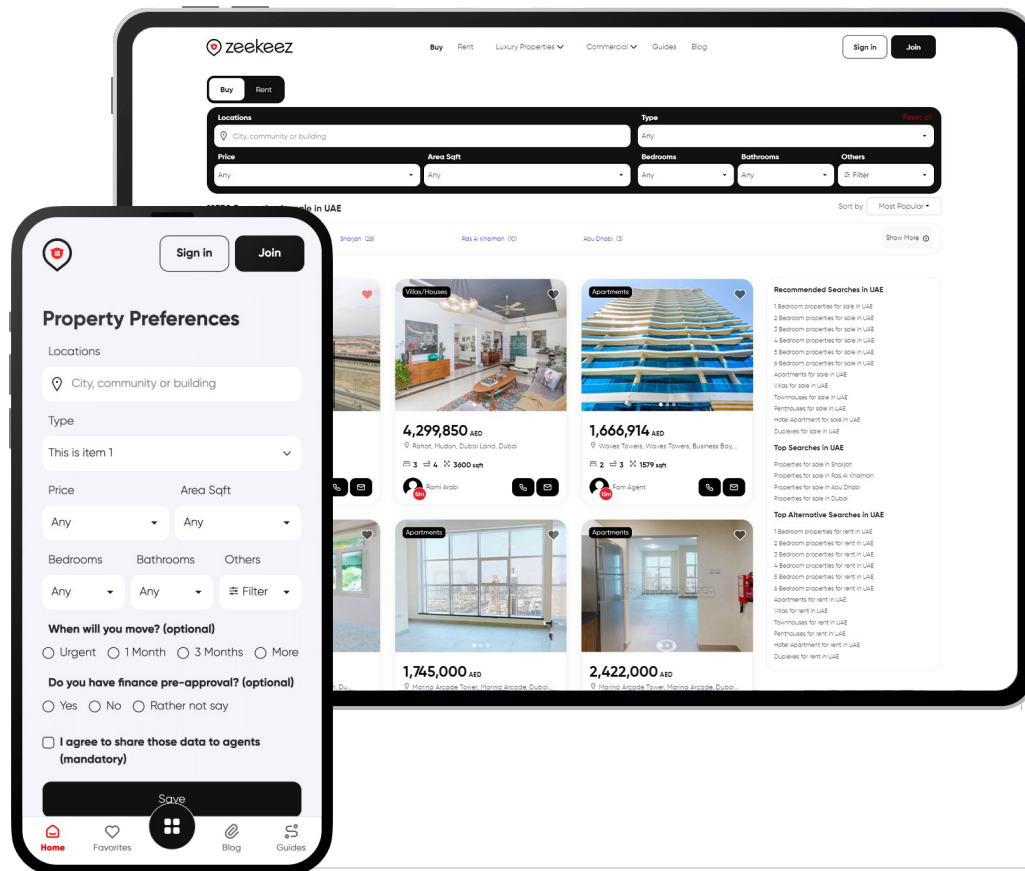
zeekeez

Buy Rent Luxury Properties Commercial Guides Blog

Sign in Join

Buy Rent

Locations
City, community or building

Type
Reset all
Any

Price
Any

Area Sqft
Any

Bedrooms
Any

Bathrooms
Any

Others
Filter

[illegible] in UAE

Sort by Most Popular

Sharjah (28) Ras Al Khaimah (10) Abu Dhabi (3) Show More

Villas/Houses
4,299,850 AED
Rahat, Mudon, Dubai Land, Dubai
3 4 3600 sqft
Rami Arabi

Apartments
1,666,914 AED
Waves Towers, Waves Towers, Business Bay,...
2 3 1579 sqft
Fam Agent

Apartments
1,745,000 AED
Marina Arcade Tower, Marina Arcade, Dubai...

Apartments
2,422,000 AED
Marina Arcade Tower, Marina Arcade, Dubai...

Recommended Searches in UAE
1 Bedroom properties for sale in UAE
2 Bedroom properties for sale in UAE
3 Bedroom properties for sale in UAE
4 Bedroom properties for sale in UAE
5 Bedroom properties for sale in UAE
6 Bedroom properties for sale in UAE
Apartments for sale in UAE
Villas for sale in UAE
Townhouses for sale in UAE
Penthouses for sale in UAE
Hotel Apartment for sale in UAE
Duplexes for sale in UAE

Top Searches in UAE
Properties for sale in Sharjah
Properties for sale in Ras Al Khaimah
Properties for sale in Abu Dhabi
Properties for sale in Dubai

Top Alternative Searches in UAE
1 Bedroom properties for rent in UAE
2 Bedroom properties for rent in UAE
3 Bedroom properties for rent in UAE
4 Bedroom properties for rent in UAE
5 Bedroom properties for rent in UAE
6 Bedroom properties for rent in UAE
Apartments for rent in UAE
Villas for rent in UAE
Townhouses for rent in UAE
Penthouses for rent in UAE
Hotel Apartment for rent in UAE
Duplexes for rent in UAE

Sign in Join

Property Preferences

Locations
City, community or building

Type
This is item 1

Price
Any

Area Sqft
Any

Bedrooms
Any

Bathrooms
Any

Others
Filter

When will you move? (optional)
Urgent 1 Month 3 Months More

Do you have finance pre-approval? (optional)
Yes No Rather not say

I agree to share those data to agents (mandatory)

Save

Home Favorites Blog Guides